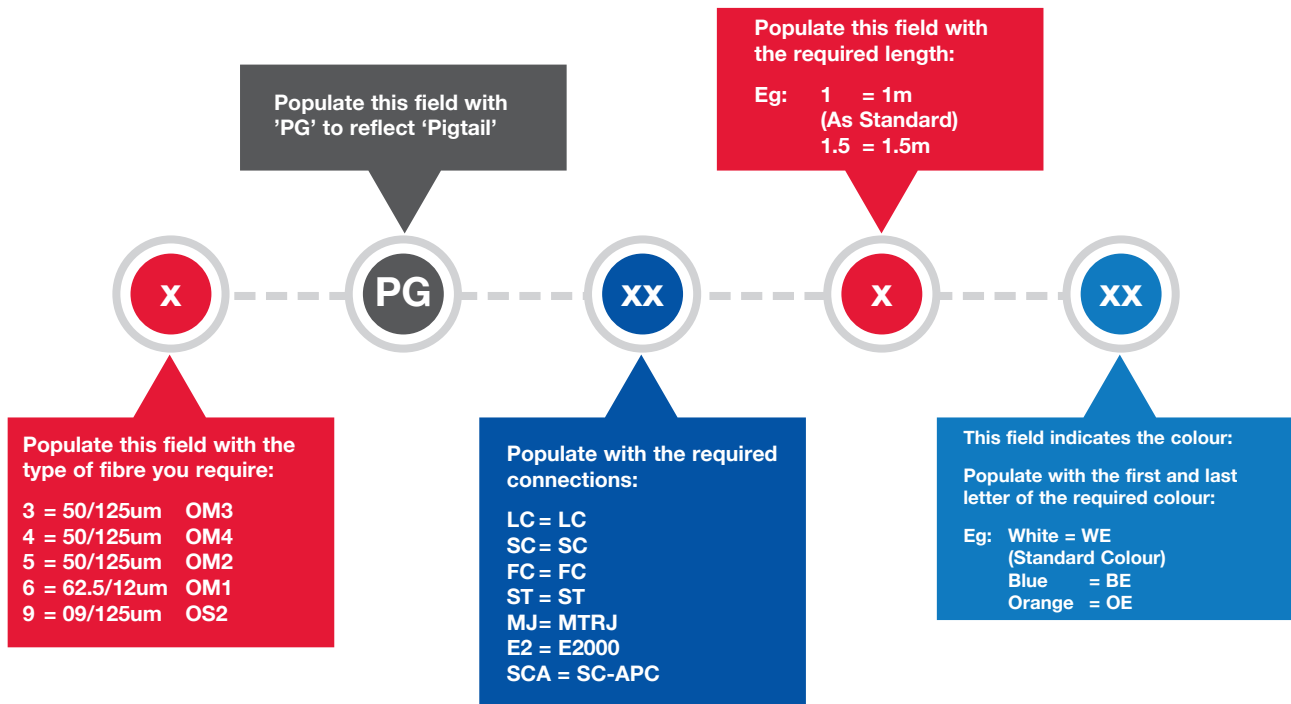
Populate this field with the required length:

Eg: 1 = 1m
(As Standard)
1.5 = 1.5m

Populate this field with ’PG’ to reflect ‘Pigtail’

x

PG

xx

x

xx

Populate this field with the type of fibre you require:

3 = 50/125um OM3
4 = 50/125um OM4
5 = 50/125um OM2
6 = 62.5/12um OM1
9 = 09/125um OS2

Populate with the required connections:

LC = LC
SC = SC
FC = FC
ST = ST
MJ= MTRJ
E2 = E2000
SCA = SC-APC

This field indicates the colour:

Populate with the first and last letter of the required colour:

Eg: White = WE
(Standard Colour)
Blue = BE
Orange = OE